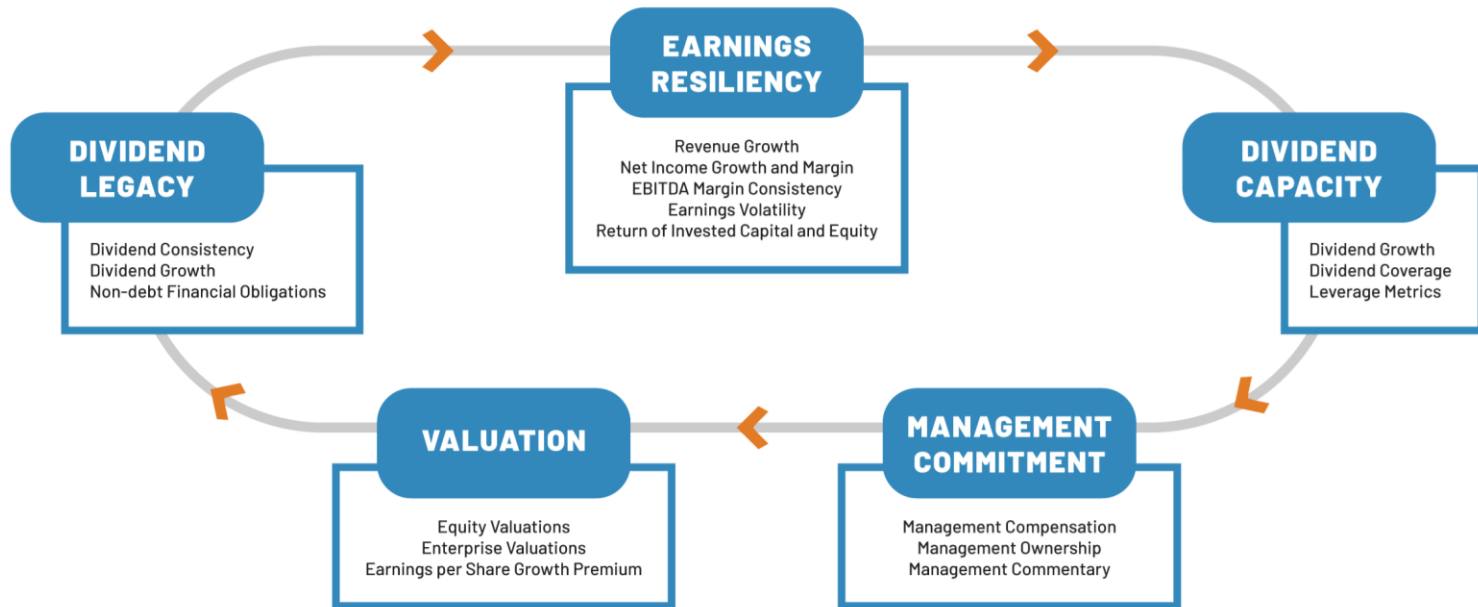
EARNINGS RESILIENCY

Revenue Growth
Net Income Growth and Margin
EBITDA Margin Consistency
Earnings Volatility
Return of Invested Capital and Equity

DIVIDEND CAPACITY

Dividend Growth
Dividend Coverage
Leverage Metrics

MANAGEMENT COMMITMENT

Management Compensation
Management Ownership
Management Commentary

VALUATION

Equity Valuations
Enterprise Valuations
Earnings per Share Growth Premium

DIVIDEND LEGACY

Dividend Consistency
Dividend Growth
Non-debt Financial Obligations